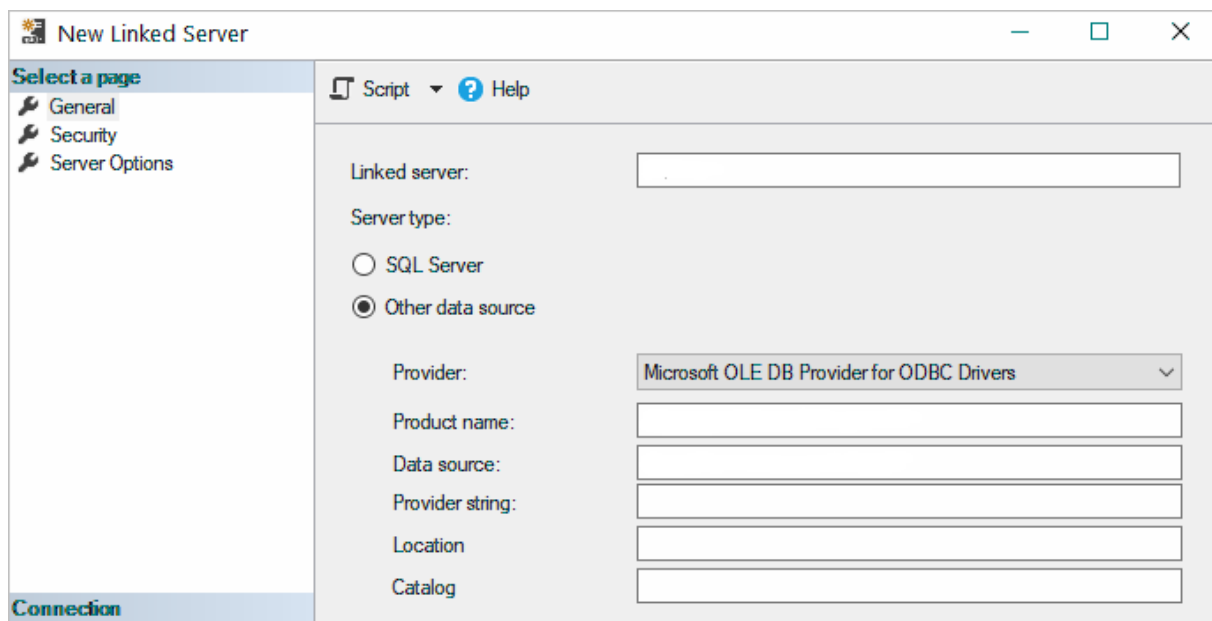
New Linked Server

Select a page
General
Security
Server Options

Connection

Script Help

Linked server:

Server type:

SQL Server

Other data source

Provider: Microsoft OLE DB Provider for ODBC Drivers

Product name:

Data source:

Provider string:

Location

Catalog